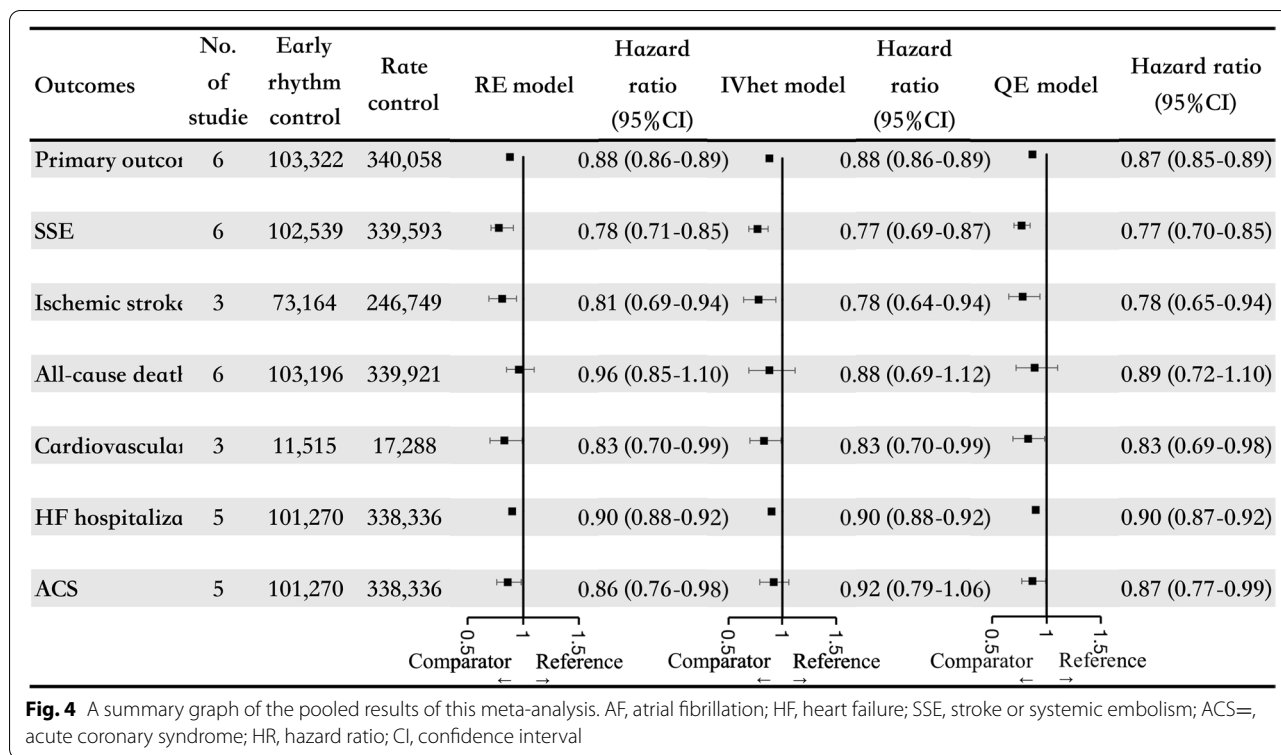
| Outcomes | No. of studie | Early rhythm control | Rate control | RE model | Hazard ratio (95%CI) | IVhet model | Hazard ratio (95%CI) | QE model | Hazard ratio (95%CI) |
|---|---|---|---|---|---|---|---|---|---|
| Primary outco | 6 | 103,322 | 340,058 | | 0.88 (0.86-0.89) | | 0.88 (0.86-0.89) | | 0.87 (0.85-0.89) |
| SSE | 6 | 102,539 | 339,593 | | 0.78 (0.71-0.85) | | 0.77 (0.69-0.87) | | 0.77 (0.70-0.85) |
| Ischemic strok | 3 | 73,164 | 246,749 | | 0.81 (0.69-0.94) | | 0.78 (0.64-0.94) | | 0.78 (0.65-0.94) |
| All-cause deat | 6 | 103,196 | 339,921 | | 0.96 (0.85-1.10) | | 0.88 (0.69-1.12) | | 0.89 (0.72-1.10) |
| Cardiovascula | 3 | 11,515 | 17,288 | | 0.83 (0.70-0.99) | | 0.83 (0.70-0.99) | | 0.83 (0.69-0.98) |
| HF hospitaliza | 5 | 101,270 | 338,336 | | 0.90 (0.88-0.92) | | 0.90 (0.88-0.92) | | 0.90 (0.87-0.92) |
| ACS | 5 | 101,270 | 338,336 | | 0.86 (0.76-0.98) | | 0.92 (0.79-1.06) | | 0.87 (0.77-0.99) |

0.5 1 1.5 Comparator ← Reference →
0.5 1 1.5 Comparator ← Reference →
0.5 1 1.5 Comparator ← Reference →

**Fig. 4** A summary graph of the pooled results of this meta-analysis. AF, atrial fibrillation; HF, heart failure; SSE, stroke or systemic embolism; ACS=, acute coronary syndrome; HR, hazard ratio; CI, confidence interval